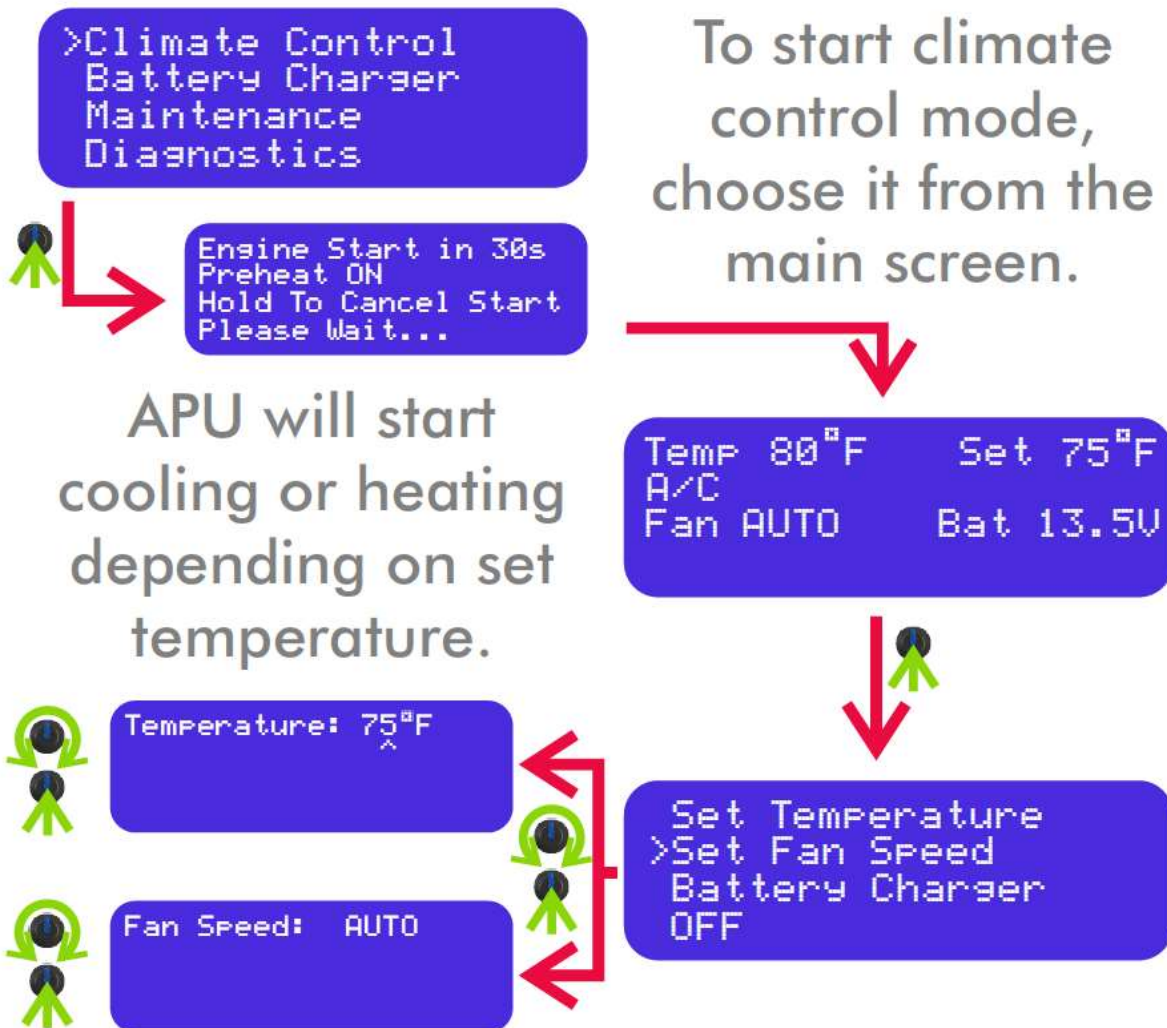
>Climate Control
Battery Charger
Maintenance
Diagnostics

To start climate control mode, choose it from the main screen.

Engine Start in 30s
Preheat ON
Hold To Cancel Start
Please Wait...

APU will start cooling or heating depending on set temperature.

Temp 80°F Set 75°F
A/C
Fan AUTO Bat 13.5V

Temperature: 75°F
^

Set Temperature
>Set Fan Speed
Battery Charger
OFF

Fan Speed: AUTO